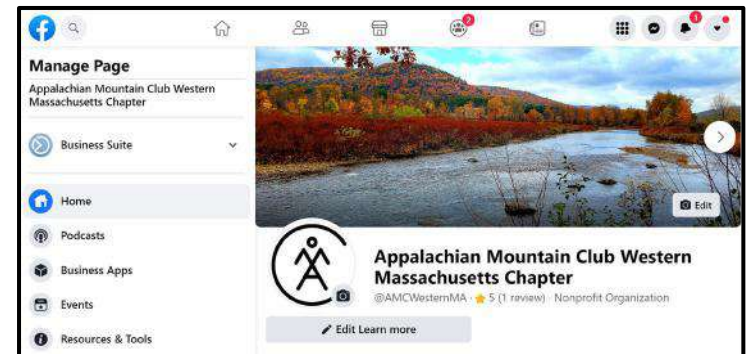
Manage Page

Appalachian Mountain Club Western Massachusetts Chapter

Business Suite

Home

Podcasts

Business Apps

Events

Resources & Tools

Edit

Appalachian Mountain Club Western Massachusetts Chapter

@AMCWesternMA · ★ 5 (1 review) · Nonprofit Organization

Edit Learn more